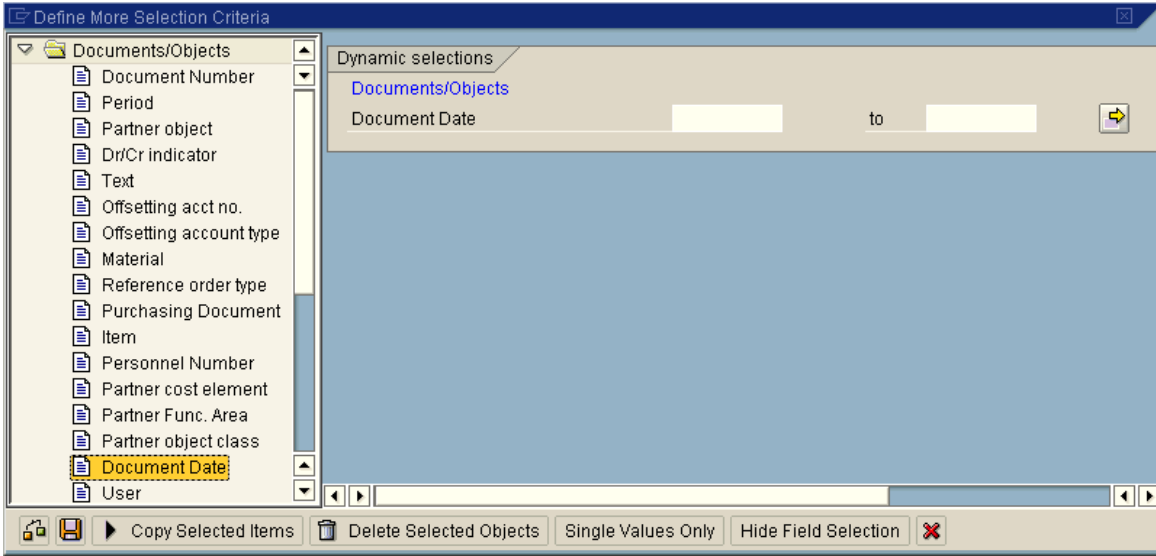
Define More Selection Criteria

Documents/Objects
Document Number
Period
Partner object
Dr/Cr indicator
Text
Offsetting acct no.
Offsetting account type
Material
Reference order type
Purchasing Document
Item
Personnel Number
Partner cost element
Partner Func. Area
Partner object class
Document Date
User

Dynamic selections
Documents/Objects
Document Date to

Copy Selected Items Delete Selected Objects Single Values Only Hide Field Selection